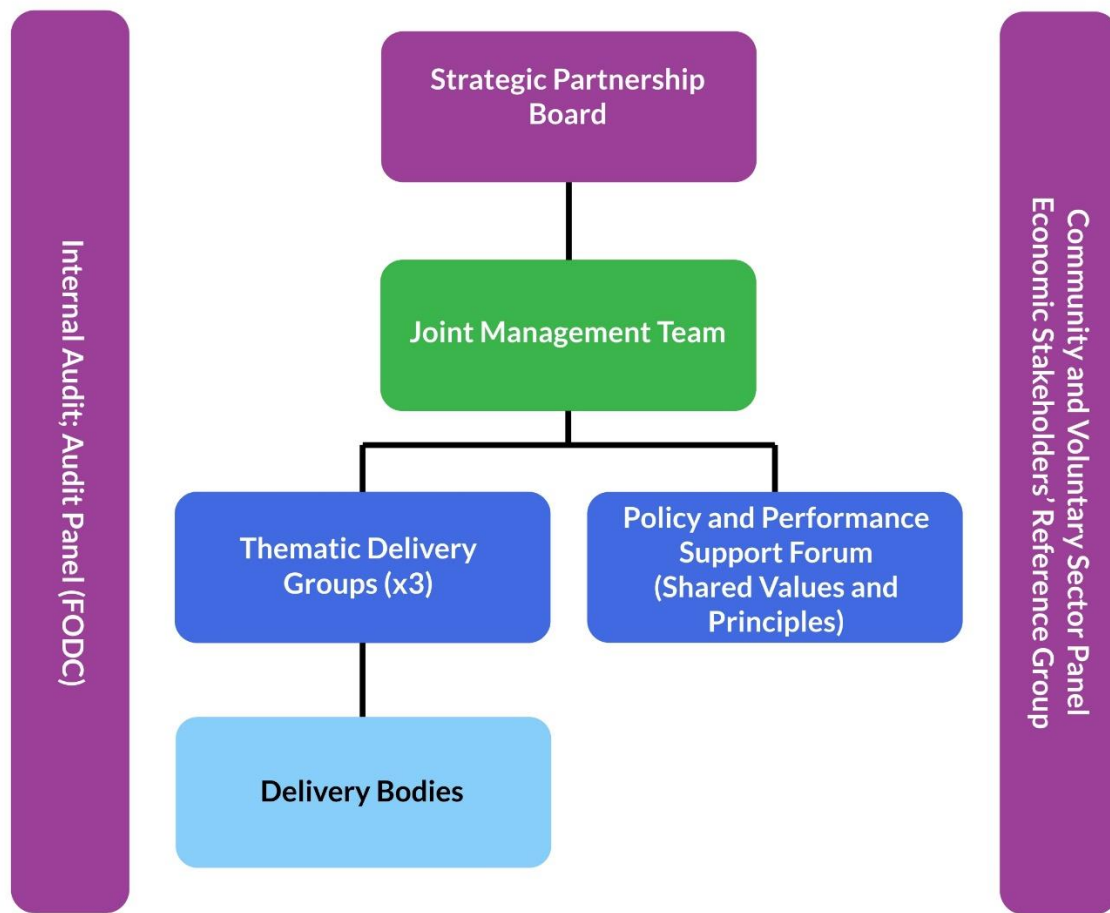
Internal Audit; Audit Panel (FODC)

Strategic Partnership Board

Joint Management Team

Thematic Delivery Groups (x3)

Policy and Performance Support Forum (Shared Values and Principles)

Delivery Bodies

Community and Voluntary Sector Panel
Economic Stakeholders' Reference Group